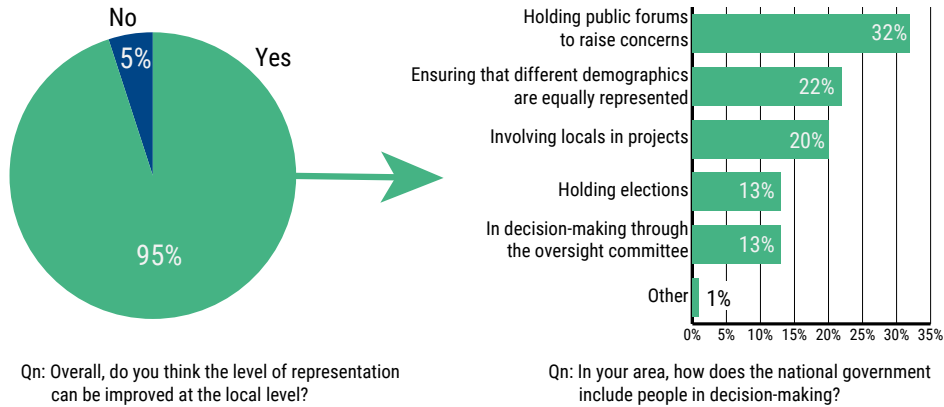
No

5%

Yes

95%

Qn: Overall, do you think the level of representation can be improved at the local level?

Holding public forums to raise concerns 32%

Ensuring that different demographics are equally represented 22%

Involving locals in projects 20%

Holding elections 13%

In decision-making through the oversight committee 13%

Other 1%

0% 5% 10% 15% 20% 25% 30% 35%

Qn: In your area, how does the national government include people in decision-making?